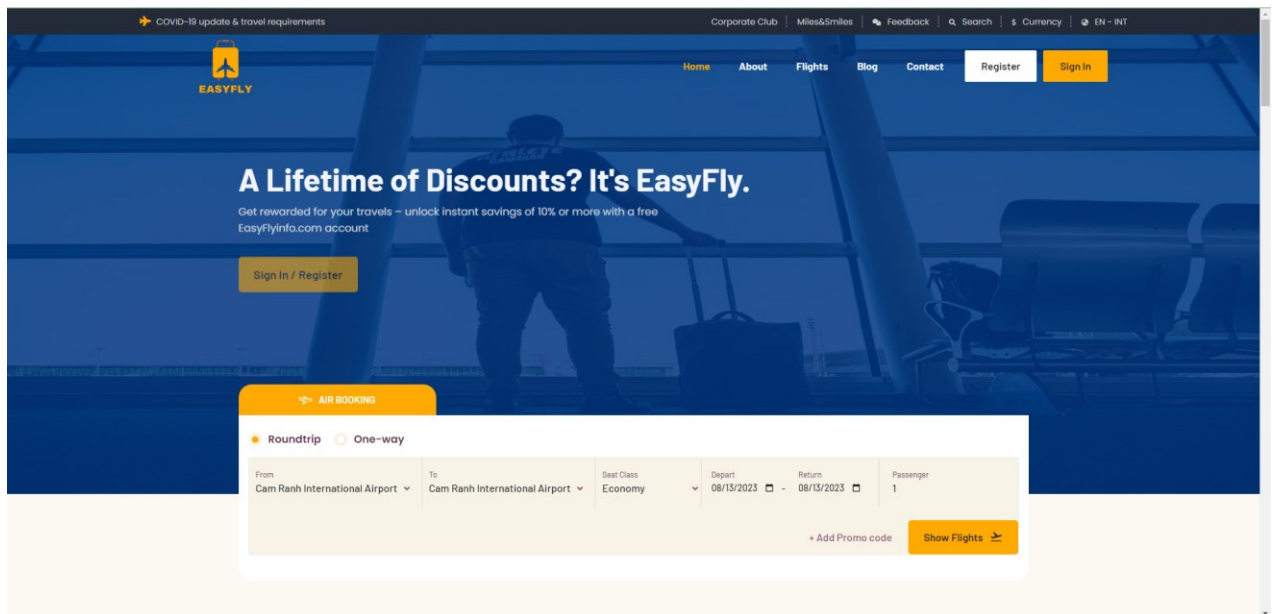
COVID-19 update & travel requirements

Corporate Club | Miles&Smiles | Feedback | Search | $ Currency | EN - INT

EASYFLY

Home About Flights Blog Contact Register Sign In

A Lifetime of Discounts? It's EasyFly.

Get rewarded for your travels – unlock instant savings of 10% or more with a free EasyFlyinfo.com account

Sign In / Register

AIR BOOKING

Roundtrip One-way

| From | To | Seat Class | Depart | Return | Passenger |
|---|---|---|---|---|---|
| Cam Ranh International Airport | Cam Ranh International Airport | Economy | 08/13/2023 - | 08/13/2023 | 1 |

+ Add Promo code

Show Flights